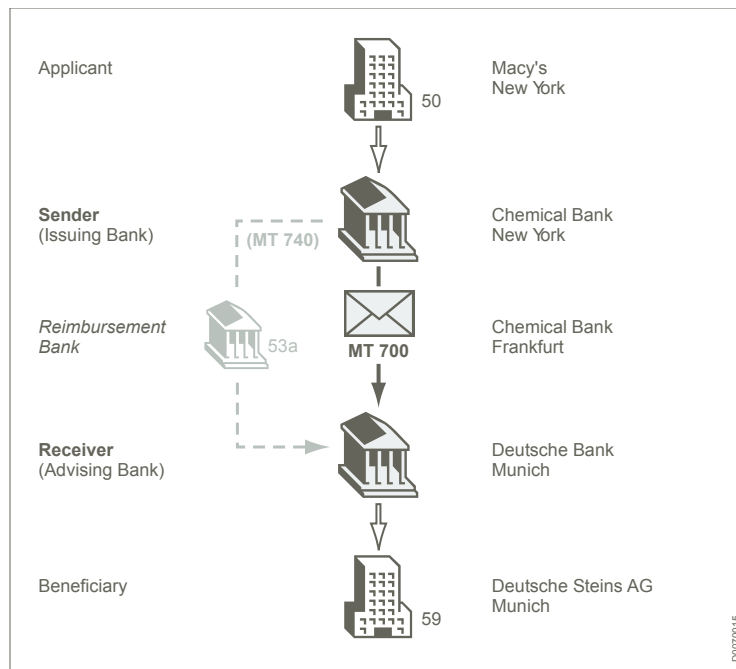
Applicant

50

Macy's
New York

**Sender**
(Issuing Bank)

(MT 740)

Chemical Bank
New York

*Reimbursement Bank*

53a

MT 700

Chemical Bank
Frankfurt

**Receiver**
(Advising Bank)

Deutsche Bank
Munich

Beneficiary

59

Deutsche Steins AG
Munich

D0070015